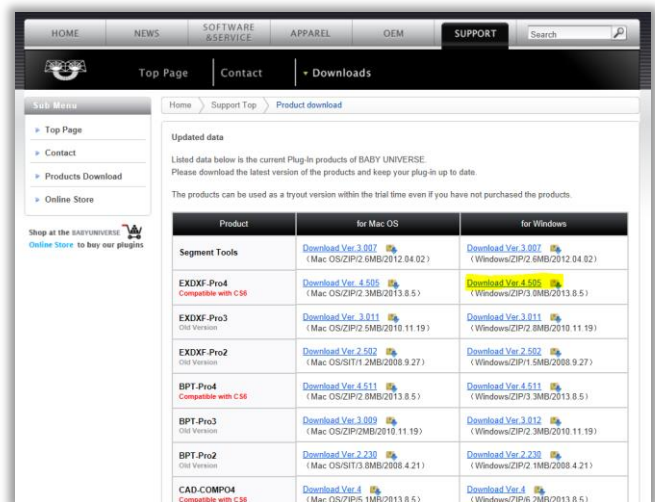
HOME NEWS SOFTWARE &SERVICE APPAREL OEM SUPPORT Search

Top Page Contact Downloads

Sub Menu

Top Page

Contact

Products Download

Online Store

Shop at the BABYUNIVERSE Online Store to buy our plugins

Home Support Top Product download

Updated data

Listed data below is the current Plug-In products of BABY UNIVERSE.
Please download the latest version of the products and keep your plug-in up to date.

The products can be used as a tryout version within the trial time even if you have not purchased the products.

| Product | for Mac OS | for Windows |
|---|---|---|
| Segment Tools | Download Ver.3.007 (Mac OS/ZIP/2.6MB/2012.04.02) | Download Ver.3.007 (Windows/ZIP/2.6MB/2012.04.02) |
| EXDXF-Pro4 Compatible with CS6 | Download Ver. 4.505 (Mac OS/ZIP/2.3MB/2013.8.5) | Download Ver.4.505 (Windows/ZIP/3.0MB/2013.8.5) |
| EXDXF-Pro3 Old Version | Download Ver. 3.011 (Mac OS/ZIP/2.5MB/2010.11.19) | Download Ver.3.011 (Windows/ZIP/2.8MB/2010.11.19) |
| EXDXF-Pro2 Old Version | Download Ver.2.502 (Mac OS/SIT/1.2MB/2008.9.27) | Download Ver.2.502 (Windows/SIT/1.5MB/2008.9.27) |
| BPT-Pro4 Compatible with CS6 | Download Ver.4.511 (Mac OS/ZIP/2.8MB/2013.8.5) | Download Ver.4.511 (Windows/ZIP/3.3MB/2013.8.5) |
| BPT-Pro3 Old Version | Download Ver.3.009 (Mac OS/ZIP/2MB/2010.11.19) | Download Ver.3.012 (Windows/ZIP/2.3MB/2010.11.19) |
| BPT-Pro2 Old Version | Download Ver.2.230 (Mac OS/SIT/3.8MB/2008.4.21) | Download Ver.2.230 (Windows/ZIP/2.1MB/2008.4.21) |
| CAD-COMPO4 Compatible with CS6 | Download Ver.4 (Mac OS/ZIP/5.1MB/2013.8.5) | Download Ver.4 (Windows/ZIP/6.2MB/2013.8.5) |